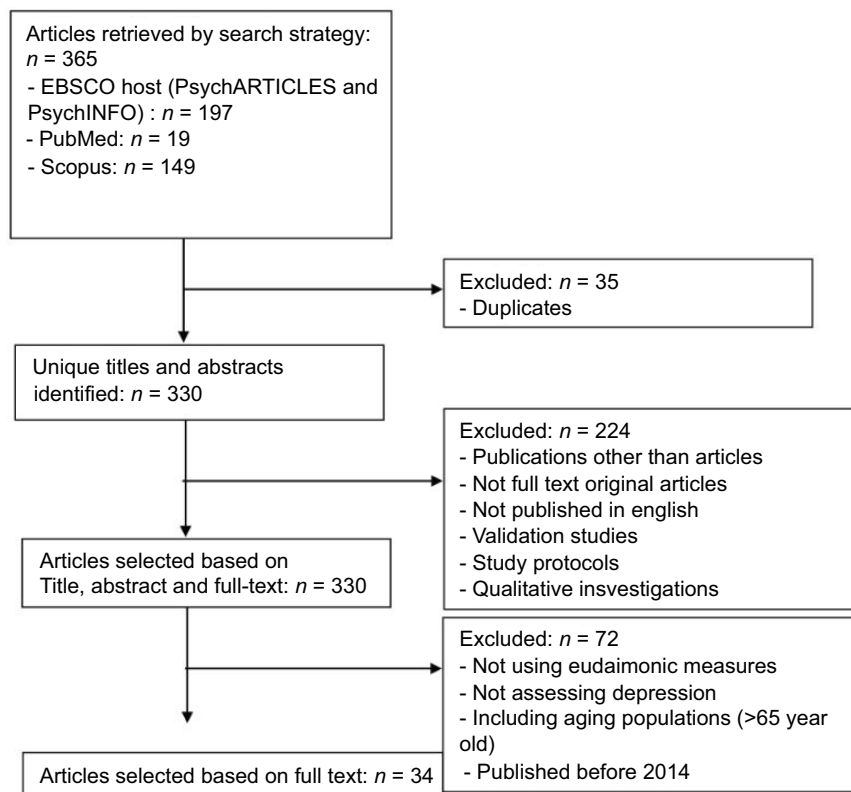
Articles retrieved by search strategy: $n$ = 365
- EBSCO host (PsychARTICLES and PsychINFO) : $n$ = 197
- PubMed: $n$ = 19
- Scopus: $n$ = 149

Excluded: $n$ = 35
- Duplicates

Unique titles and abstracts identified: $n$ = 330

Excluded: $n$ = 224
- Publications other than articles
- Not full text original articles
- Not published in english
- Validation studies
- Study protocols
- Qualitative insvestigations

Articles selected based on Title, abstract and full-text: $n$ = 330

Excluded: $n$ = 72
- Not using eudaimonic measures
- Not assessing depression
- Including aging populations (>65 year old)
- Published before 2014

Articles selected based on full text: $n$ = 34